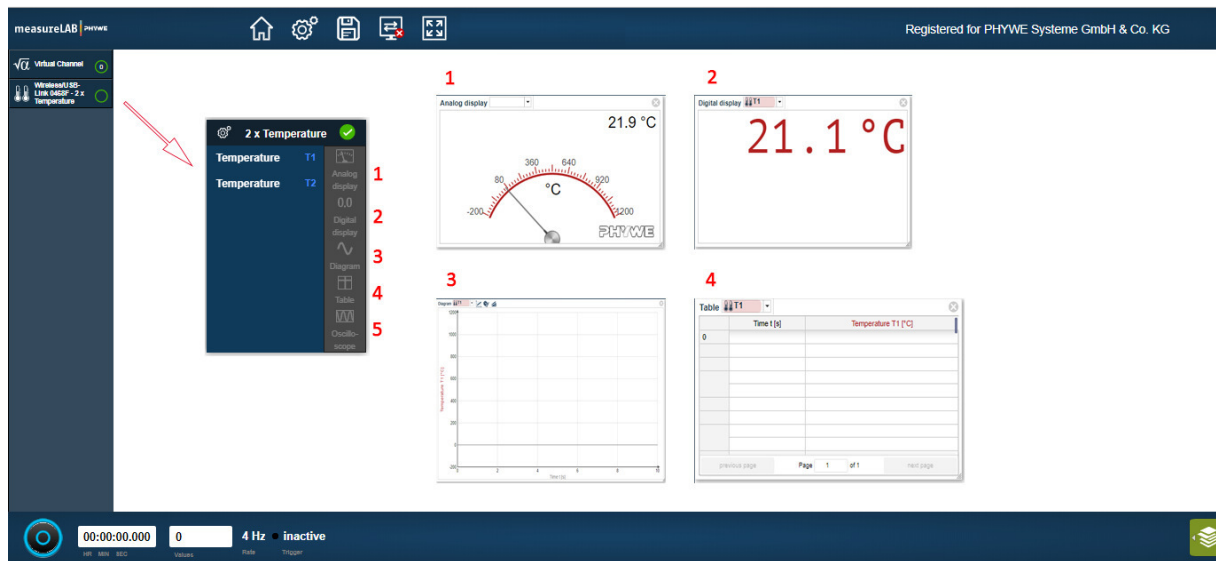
measureLAB | PHYWE

Registered for PHYWE Systeme GmbH & Co. KG

Virtual Channel 0

Wireless/USB-Link 04... - 2 x Temperature

2 x Temperature

Temperature T1

Temperature T2

Analog display 1

0,0 Digital display 2

Diagram 3

Table 4

Oscilloscope 5

1

Analog display

21.9 °C

-200 80 360 640 920 1200

°C

PHYWE

2

Digital display T1

21.1 °C

3

Diagram T1

Temperature T1 [°C]

Time [s]

4

Table T1

| | Time t [s] | Temperature T1 [°C] |
|---|---|---|
| 0 | | |

previous page Page 1 of 1 next page

00:00:00.000 HR MIN SEC

0 Values

4 Hz Rate

inactive Trigger